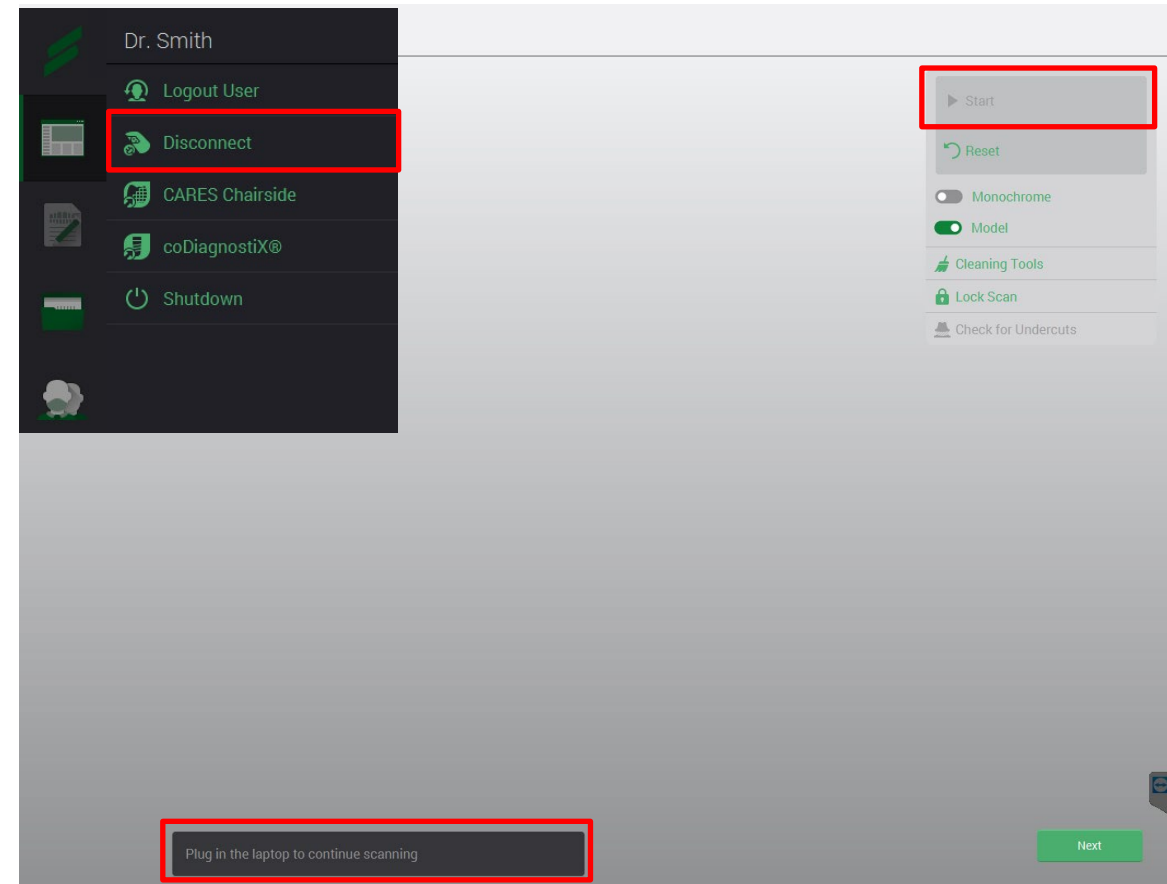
Dr. Smith

Logout User

Disconnect

CARES Chairside

coDiagnostiX®

Shutdown

Start

Reset

Monochrome

Model

Cleaning Tools

Lock Scan

Check for Undercuts

Plug in the laptop to continue scanning

Next